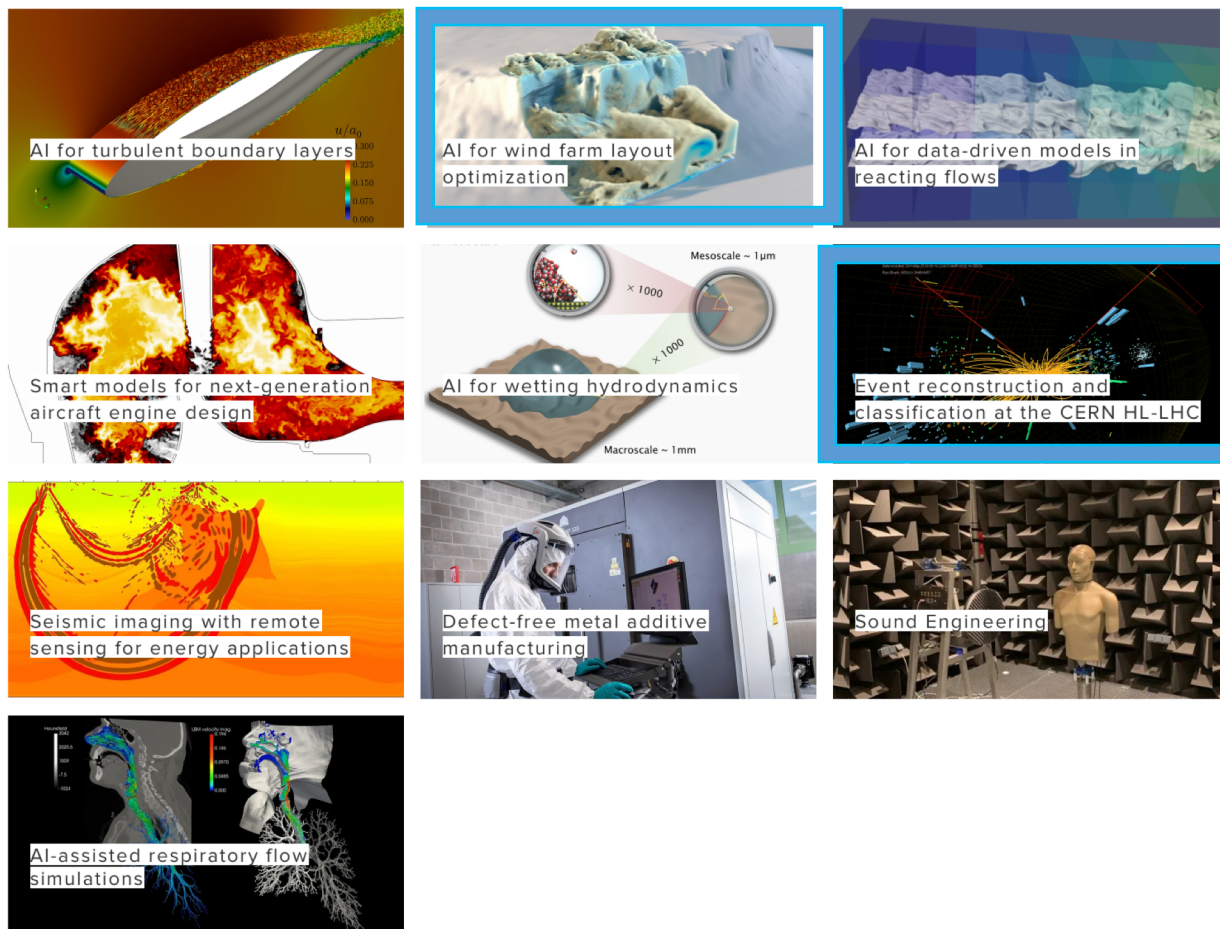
$u/a_0$
.300
0.225
0.150
0.075
0.000
AI for turbulent boundary layers

AI for wind farm layout optimization

AI for data-driven models in reacting flows

Smart models for next-generation aircraft engine design

Mesoscale ~ 1μm
× 1000
× 1000
Macroscale ~ 1mm
AI for wetting hydrodynamics

Event reconstruction and classification at the CERN HL-LHC

Seismic imaging with remote sensing for energy applications

Defect-free metal additive manufacturing

Sound Engineering

AI-assisted respiratory flow simulations